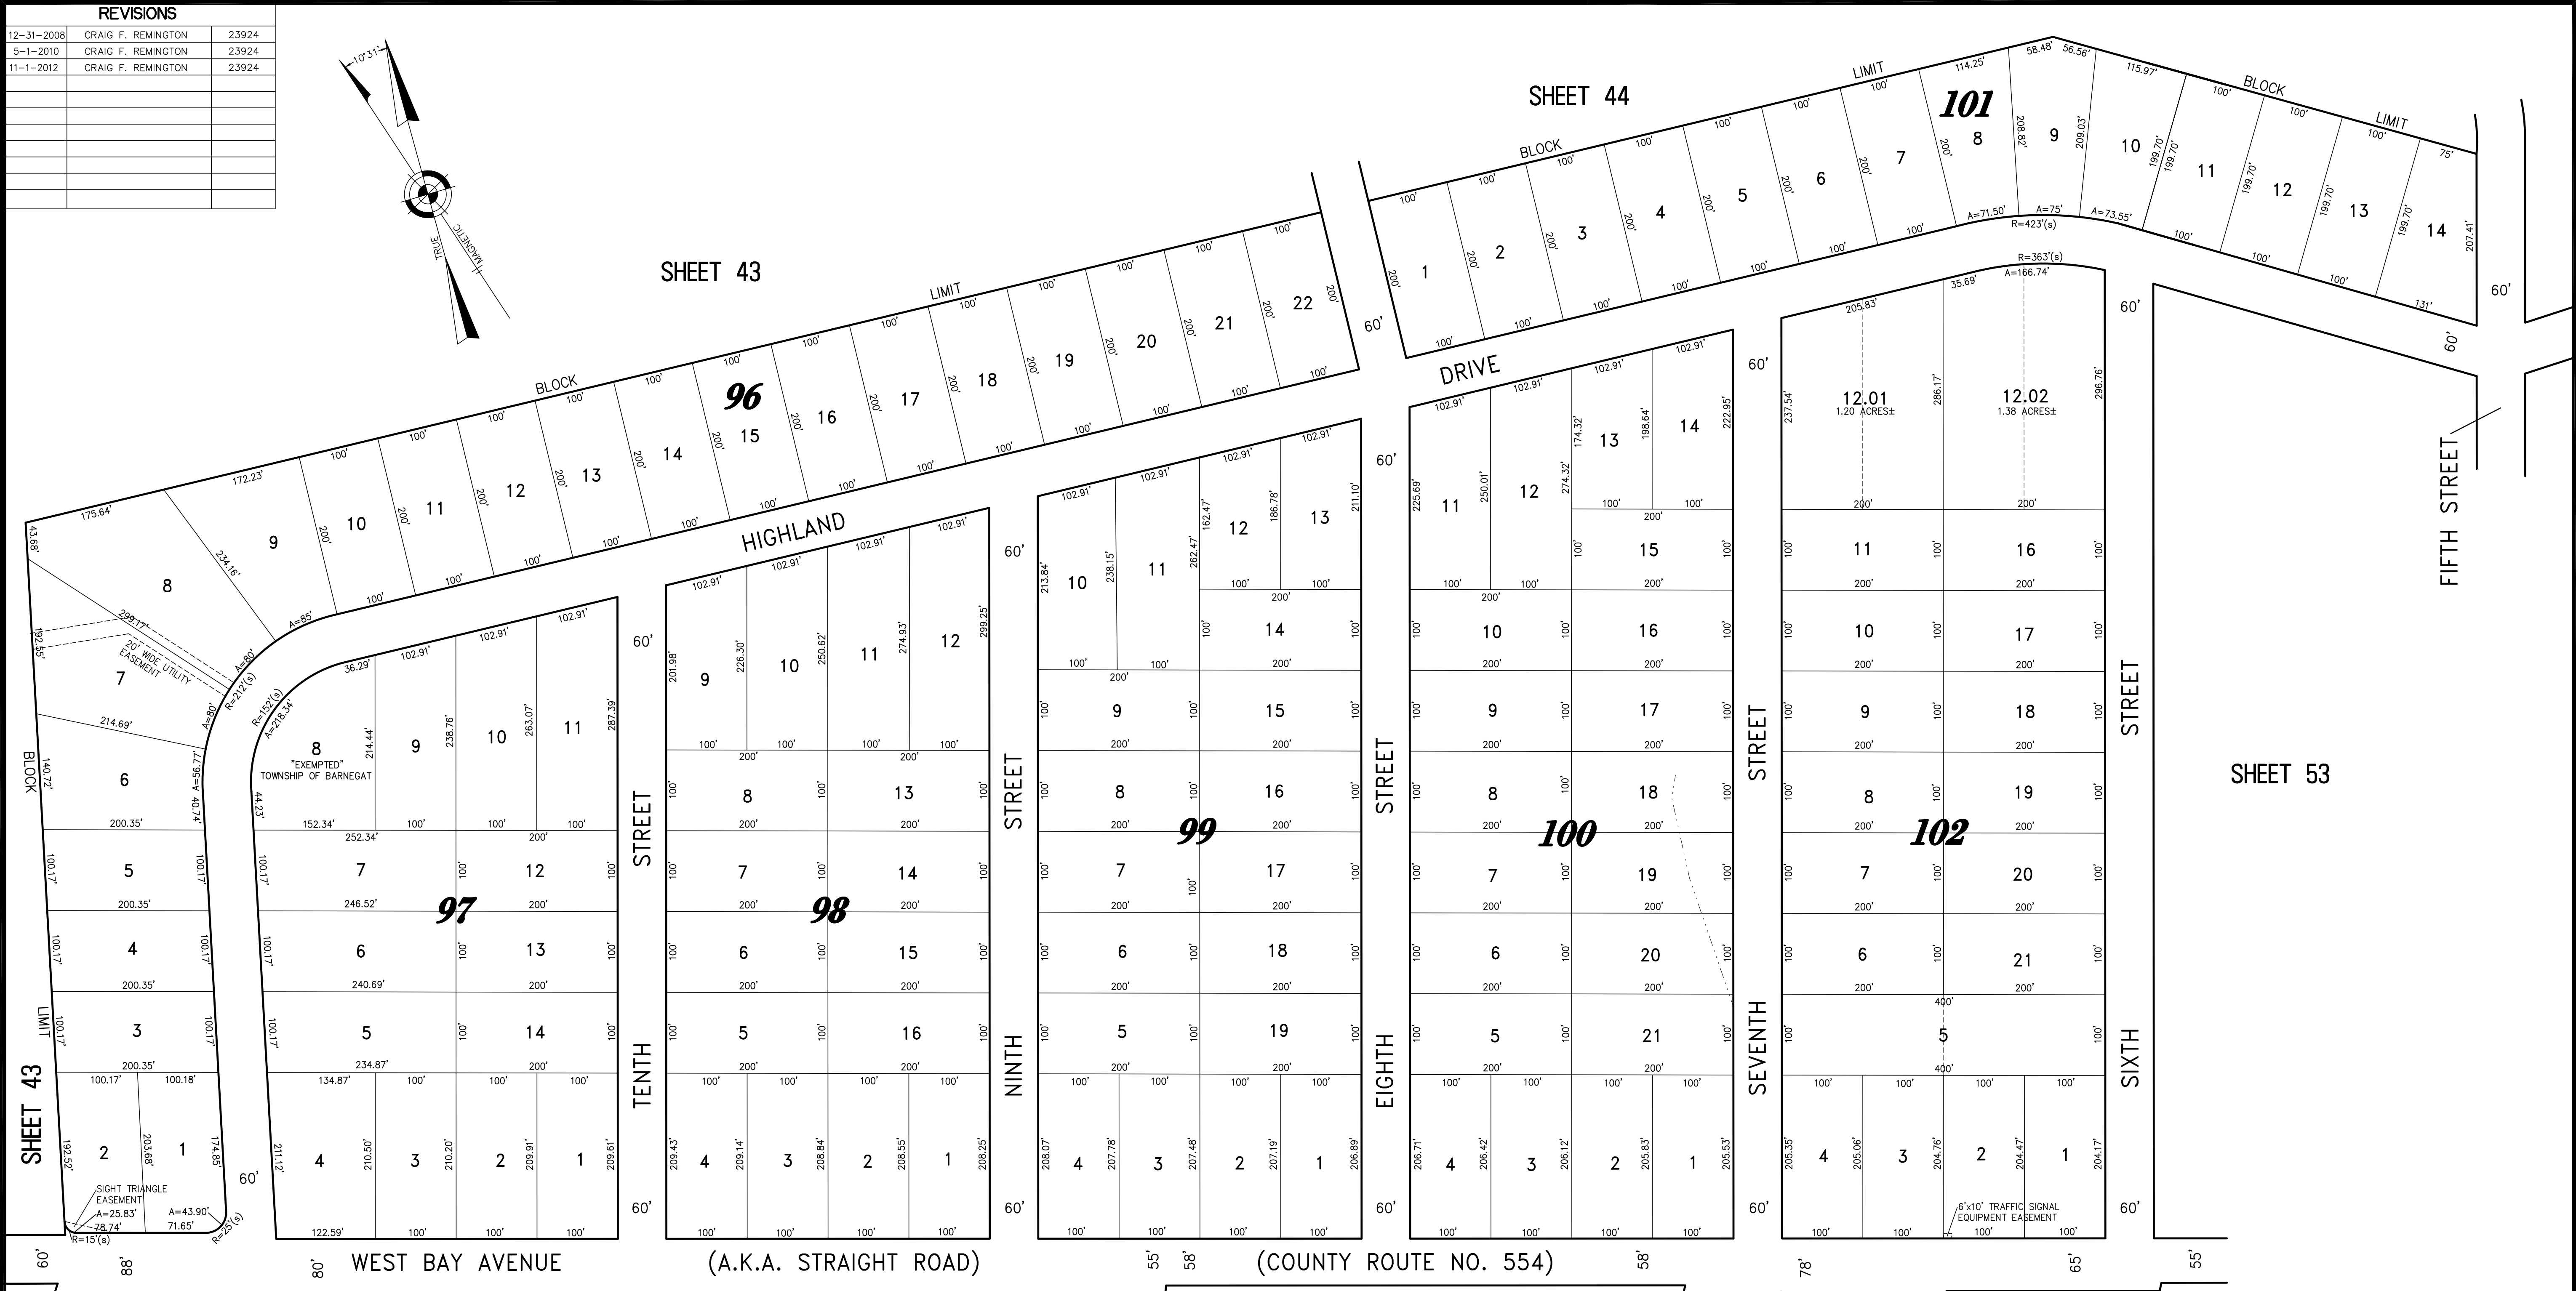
REVISIONS

| | | |
|---|---|---|
| 12-31-2008 | CRAIG F. REMINGTON | 23924 |
| 5-1-2010 | CRAIG F. REMINGTON | 23924 |
| 11-1-2012 | CRAIG F. REMINGTON | 23924 |

10°31'
TRUE
MAGNETIC

SHEET 43
SHEET 44
SHEET 53
SHEET 43

BLOCK LIMIT
BLOCK LIMIT
BLOCK LIMIT

96
97
98
99
100
101
102

HIGHLAND DRIVE
TENTH STREET
NINTH STREET
EIGHTH STREET
SEVENTH STREET
SIXTH STREET
FIFTH STREET

WEST BAY AVENUE (A.K.A. STRAIGHT ROAD) (COUNTY ROUTE NO. 554)

8 "EXEMPTED" TOWNSHIP OF BARNEGAT
20' WIDE UTILITY EASEMENT
SIGHT TRIANGLE EASEMENT
6'x10' TRAFFIC SIGNAL EQUIPMENT EASEMENT

12.01 1.20 ACRES±
12.02 1.38 ACRES±

R=423'(s) A=71.50' A=75' A=73.55'
R=363'(s) A=166.74' 35.69' 205.83'
R=212'(s) A=80' A=85' A=80'
R=152'(s) A=218.34
R=15'(s) A=25.83' 78.74'
R=25'(s) A=43.90' 71.65'

60' 60' 60' 60' 60' 60' 60' 60' 60' 60' 60' 60' 60' 60' 60'
88' 80' 55' 58' 58' 78' 65' 55'